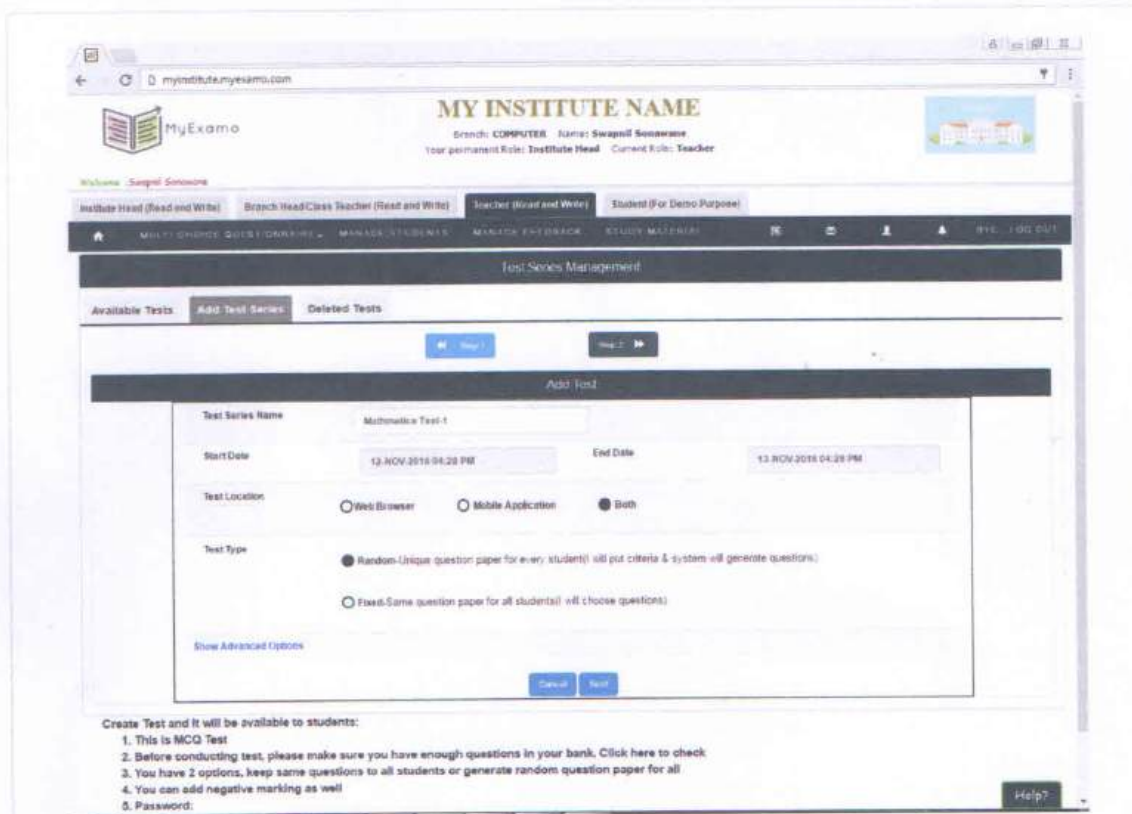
myinstitute.myexamo.com

MY INSTITUTE NAME
Branch: COMPUTER Name: Swapnil Sonawane
Your permanent Role: Institute Head Current Role: Teacher

MyExamo

Welcome Swapnil Sonawane

Institute Head (Read and Write) | Branch Head/Class Teacher (Read and Write) | Teacher (Read and Write) | Student (For Demo Purpose)

MULTI CHOICE QUESTIONNAIRE | MANAGE STUDENTS | MANAGE FEEDBACK | STUDY MATERIAL | BYE... LOG OUT

Test Series Management

Available Tests | Add Test Series | Deleted Tests

Step 1 | Step 2

Add Test

Test Series Name | Mathematics Test-1

Start Date | 12-NOV-2016 04:28 PM | End Date | 13-NOV-2016 04:28 PM

Test Location | Web Browser | Mobile Application | Both

Test Type | Random-Unique question paper for every student(I will put criteria & system will generate questions)

Fixed-Same question paper for all students(I will choose questions)

Show Advanced Options

Cancel | Next

Create Test and it will be available to students:
1. This is MCQ Test
2. Before conducting test, please make sure you have enough questions in your bank, Click here to check
3. You have 2 options, keep same questions to all students or generate random question paper for all
4. You can add negative marking as well
5. Password:

Help?